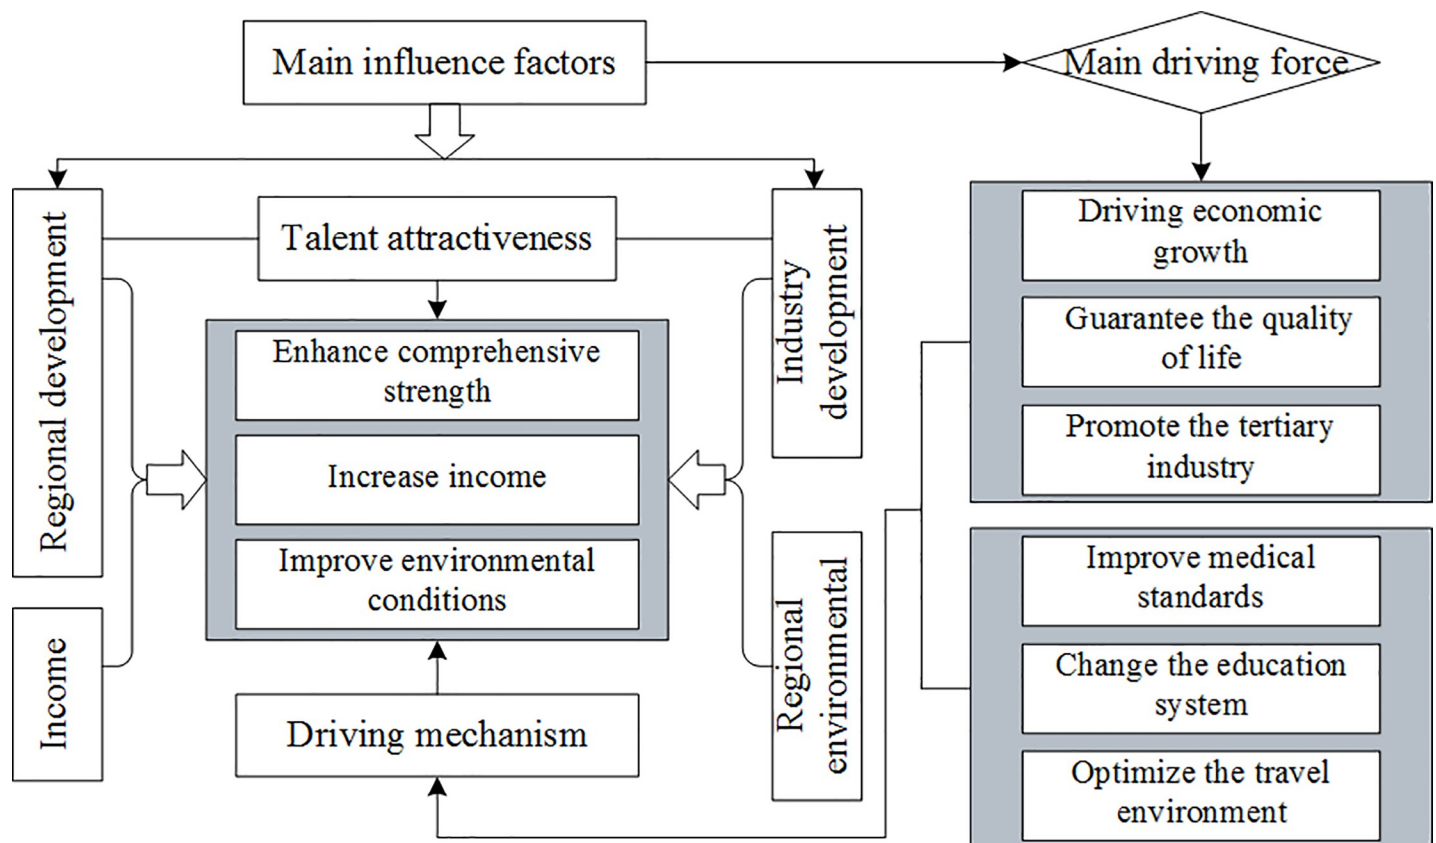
Main influence factors

Main driving force

Regional development

Talent attractiveness

Industry development

Enhance comprehensive strength

Increase income

Improve environmental conditions

Income

Regional environmental

Driving mechanism

Driving economic growth

Guarantee the quality of life

Promote the tertiary industry

Improve medical standards

Change the education system

Optimize the travel environment